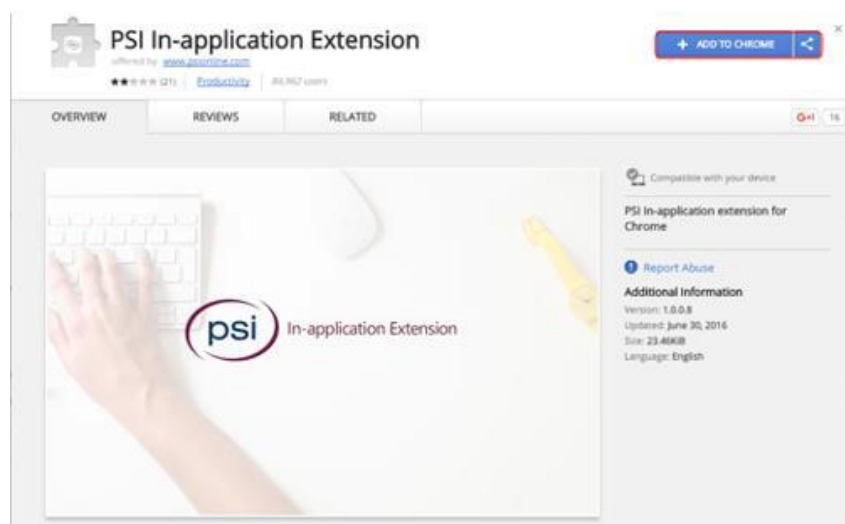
PSI In-application Extension
offered by www.psionline.com
(21) | Productivity | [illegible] users

+ ADD TO CHROME

OVERVIEW
REVIEWS
RELATED

G+1 16

psi In-application Extension

Compatible with your device

PSI In-application extension for Chrome

Report Abuse

Additional Information
Version: 1.0.0.8
Updated: June 30, 2016
Size: 23.46KiB
Language: English